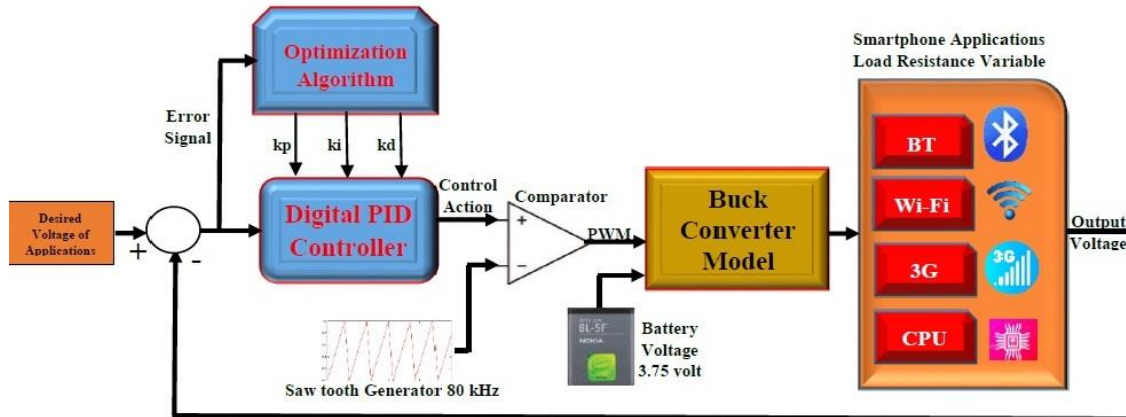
Optimization Algorithm

Smartphone Applications
Load Resistance Variable

Error Signal

kp
ki
kd

Desired Voltage of Applications

+
-

Digital PID Controller

Control Action

Comparator

+
-

PWM

Buck Converter Model

BT

Wi-Fi

3G

CPU

3G

Output Voltage

BL-5F
NOKIA

Battery Voltage 3.75 volt

Saw tooth Generator 80 kHz